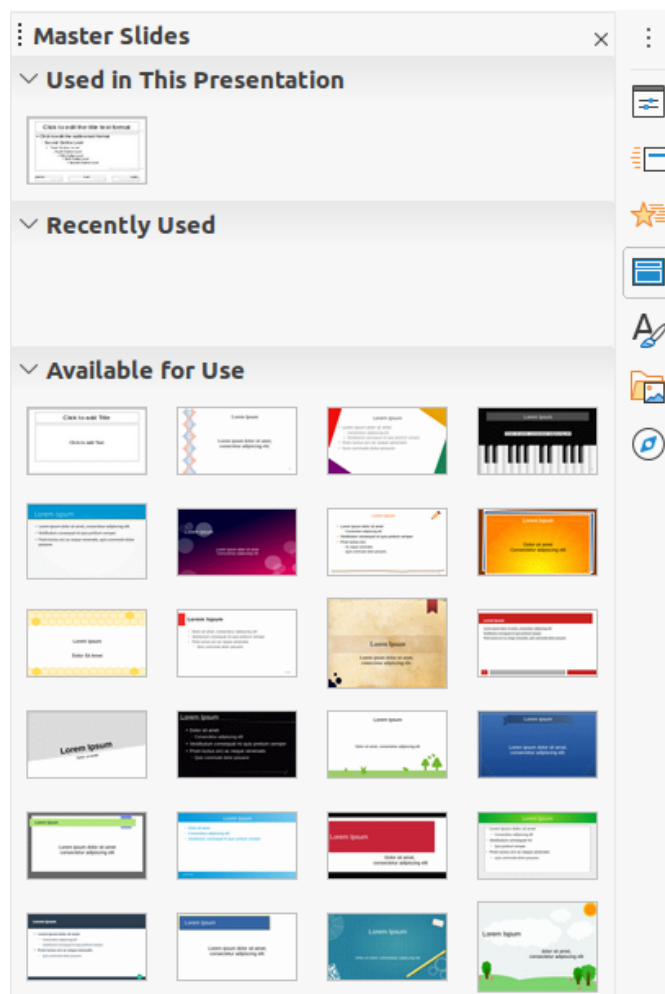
Master Slides

Used in This Presentation

Recently Used

Available for Use

Click to add Title

Click to add Text

Lorem Ipsum

Lorem Ipsum

Lorem Ipsum

Lorem Ipsum

Lorem Ipsum

Dolor Sit Amet

Lorem Ipsum

Lorem Ipsum

Lorem Ipsum

Lorem Ipsum

Lorem Ipsum